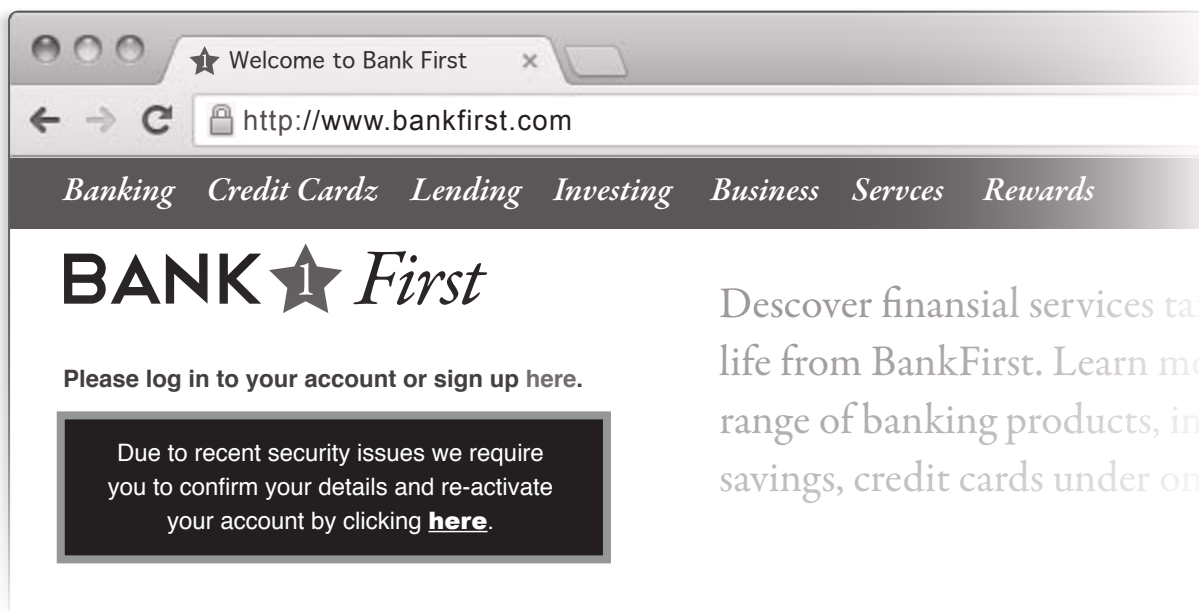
Welcome to Bank First ×

http://www.bankfirst.com

Banking Credit Cardz Lending Investing Business Servces Rewards

BANK 1 First

Please log in to your account or sign up here.

Due to recent security issues we require you to confirm your details and re-activate your account by clicking here.

Descover finansial services ta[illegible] life from BankFirst. Learn m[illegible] range of banking products, in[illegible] savings, credit cards under on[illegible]